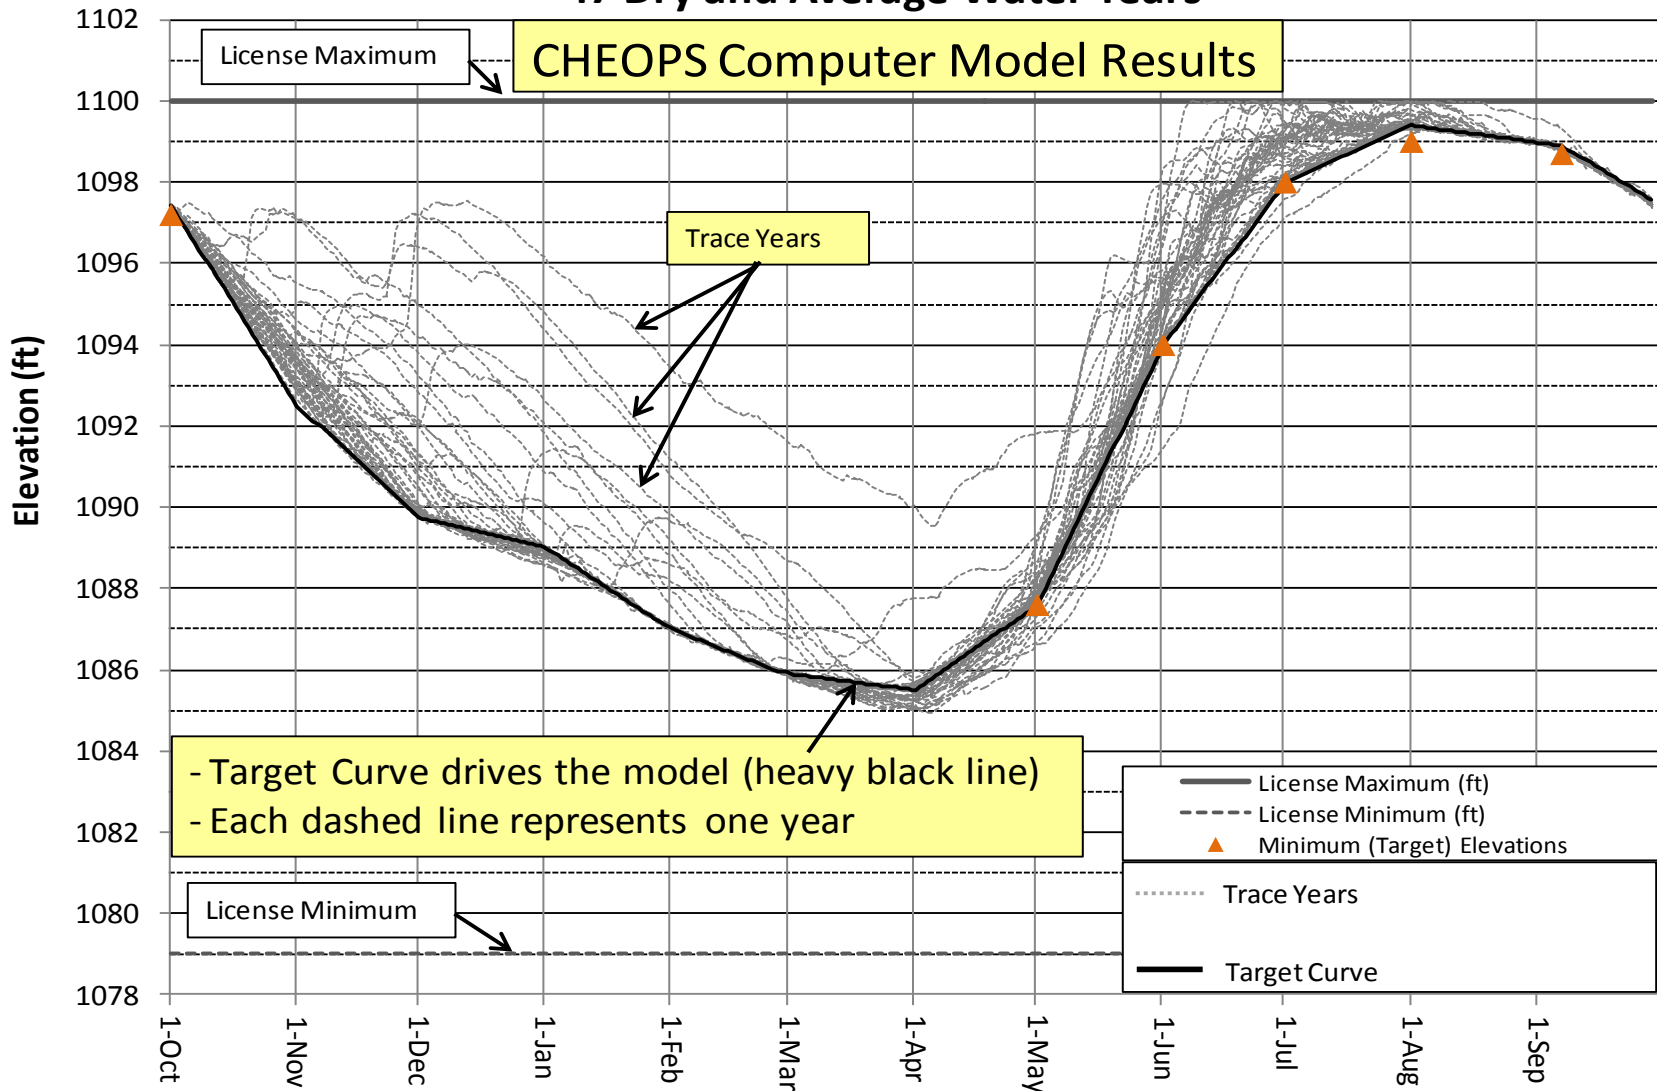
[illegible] Dry and Average Water Years

CHEOPS Computer Model Results

License Maximum

Trace Years

- Target Curve drives the model (heavy black line)
- Each dashed line represents one year

License Minimum

Elevation (ft)

1102
1100
1098
1096
1094
1092
1090
1088
1086
1084
1082
1080
1078

1-Oct
1-Nov
1-Dec
1-Jan
1-Feb
1-Mar
1-Apr
1-May
1-Jun
1-Jul
1-Aug
1-Sep

License Maximum (ft)
License Minimum (ft)
Minimum (Target) Elevations
Trace Years
Target Curve